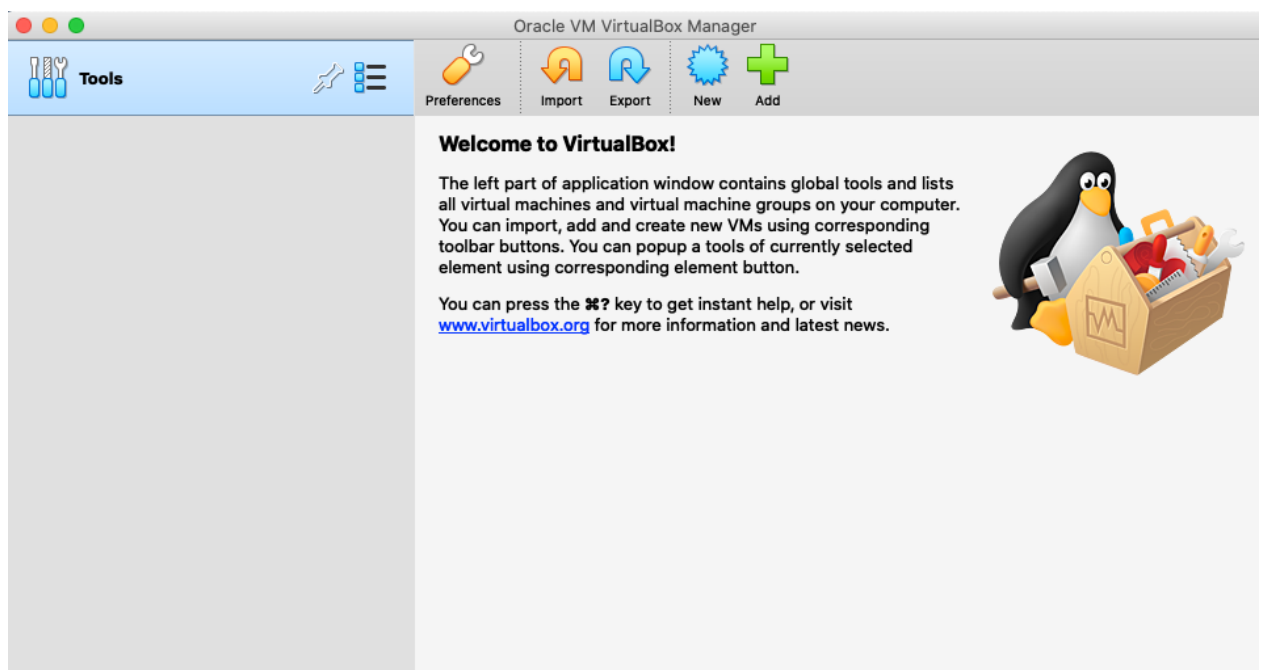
Oracle VM VirtualBox Manager

Tools

Preferences Import Export New Add

Welcome to VirtualBox!

The left part of application window contains global tools and lists all virtual machines and virtual machine groups on your computer. You can import, add and create new VMs using corresponding toolbar buttons. You can popup a tools of currently selected element using corresponding element button.

You can press the ⌘? key to get instant help, or visit www.virtualbox.org for more information and latest news.